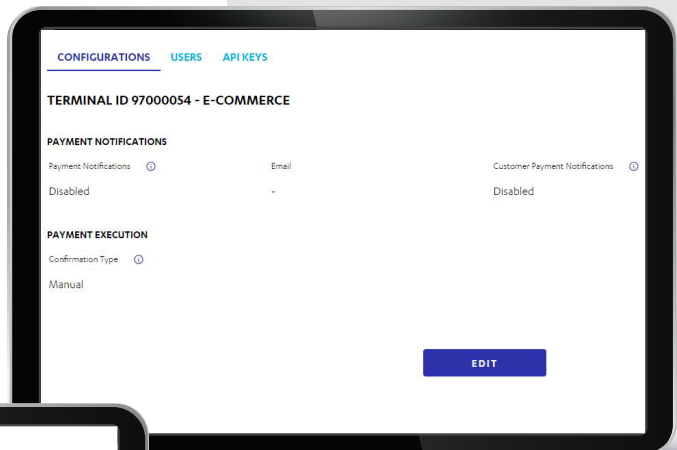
CONFIGURATIONS USERS API KEYS

TERMINAL ID 97000054 - E-COMMERCE

PAYMENT NOTIFICATIONS

| Payment Notifications ⓘ | Email | Customer Payment Notifications ⓘ |
|---|---|---|
| Disabled | - | Disabled |

PAYMENT EXECUTION

Confirmation Type ⓘ

Manual

EDIT